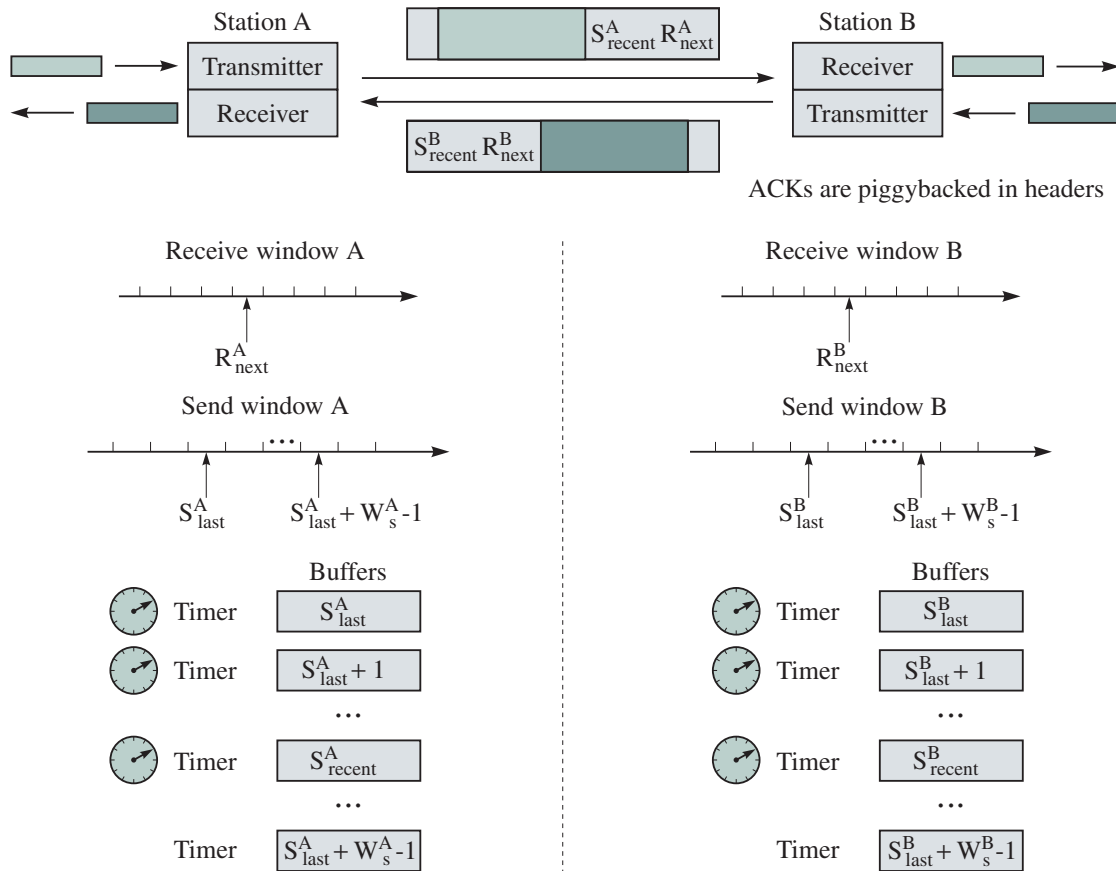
Station A

Transmitter

Receiver

$S^A_{recent}$ $R^A_{next}$

$S^B_{recent}$ $R^B_{next}$

Station B

Receiver

Transmitter

ACKs are piggybacked in headers

Receive window A

$R^A_{next}$

Send window A

...

$S^A_{last}$

$S^A_{last} + W^A_s$-1

Buffers

Timer $S^A_{last}$

Timer $S^A_{last} + 1$

...

Timer $S^A_{recent}$

...

Timer $S^A_{last} + W^A_s$-1

Receive window B

$R^B_{next}$

Send window B

...

$S^B_{last}$

$S^B_{last} + W^B_s$-1

Buffers

Timer $S^B_{last}$

Timer $S^B_{last} + 1$

...

Timer $S^B_{recent}$

...

Timer $S^B_{last} + W^B_s$-1